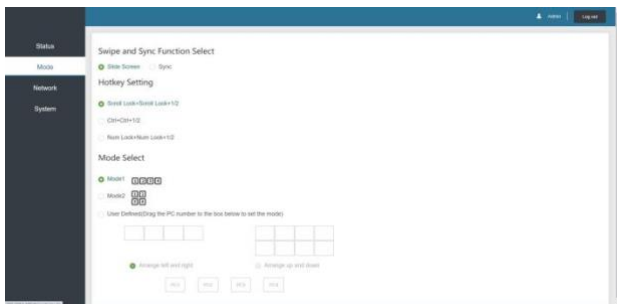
Admin | Log out

Status
Mode
Network
System

Swipe and Sync Function Select

Slide Screen Sync

Hotkey Setting

Scroll Lock+Scroll Lock+1/2

Ctrl+Ctrl+1/2

Num Lock+Num Lock+1/2

Mode Select

Mode1

Mode2

User Defined(Drag the PC number to the box below to set the mode)

Arrange left and right

Arrange up and down

PC1 PC2 PC3 PC4